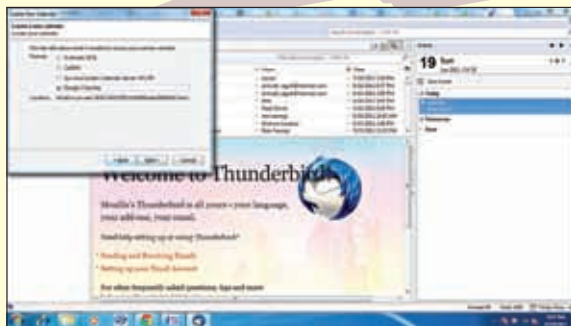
Welcome to Thunderbird

Mozilla's Thunderbird is all yours – your language, your add-ons, your email.

Need help setting up or using Thunderbird?

Sending and Receiving Emails
Setting up your Email Account

For other frequently asked questions, tips and more

19 Sun

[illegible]